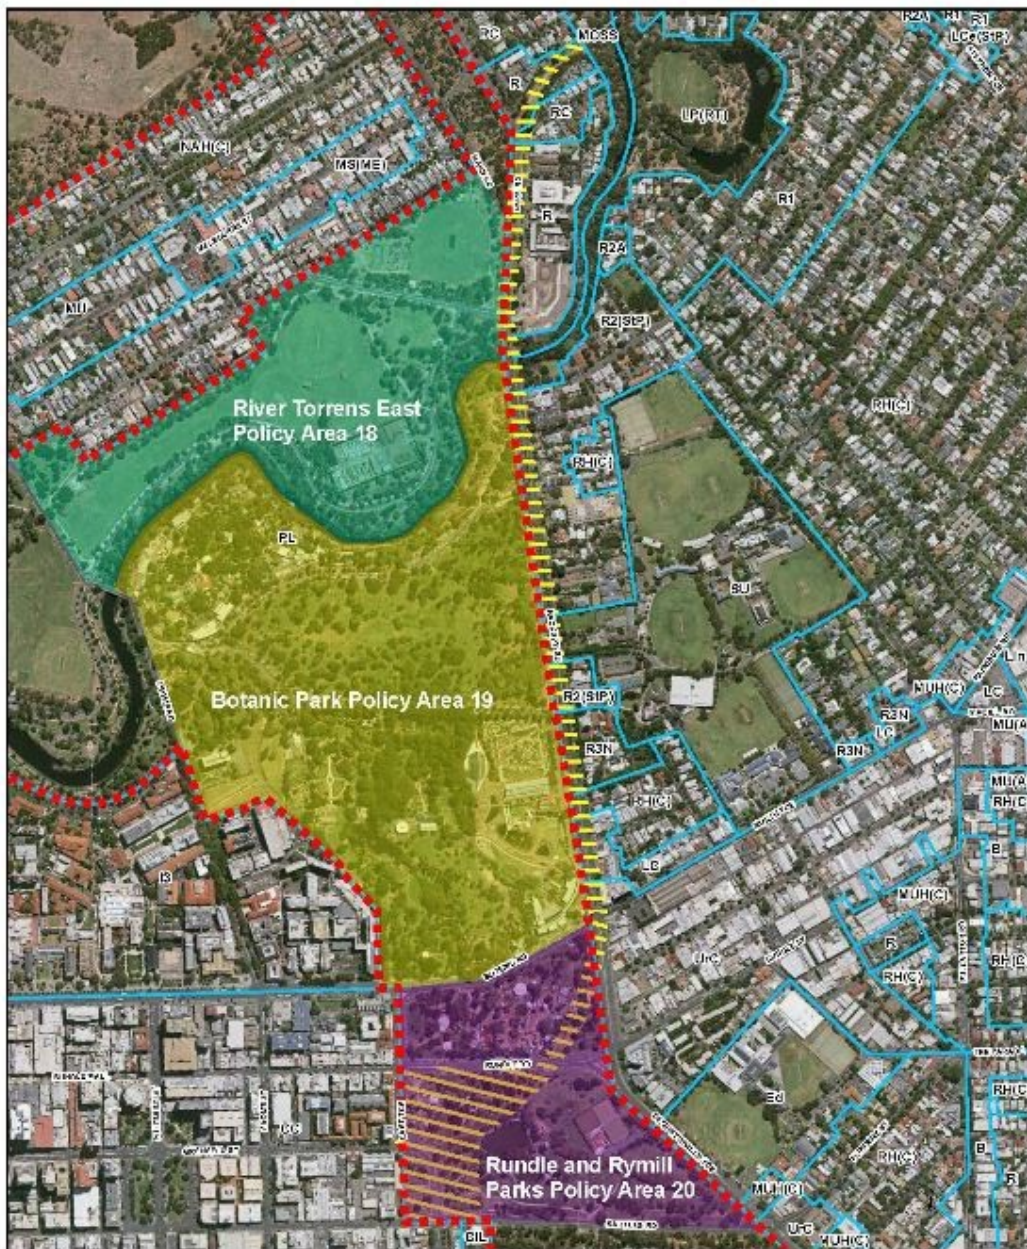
RC
MCSS
R2A
R1
R1
LCe(StP)
R
RC
LP(RT)
NAH(C)
MS(ME)
R
R1
R2A
MU
R2(StP)
River Torrens East Policy Area 18
RH(C)
RH(C)
PL
SU
Botanic Park Policy Area 19
R2(StP)
MUH(C)
LC
R3N
LC
MU(A
R3N
R3N
RH(C)
MU(A
RH(C
LC
B
R
MUH(C)
UrC
R
RH(C)
RH(C
CC
Ed
RH(C
B
PH(C)
Rundle and Rymill Parks Policy Area 20
R
MUH(C)
UrC
MUH(C)
CIL